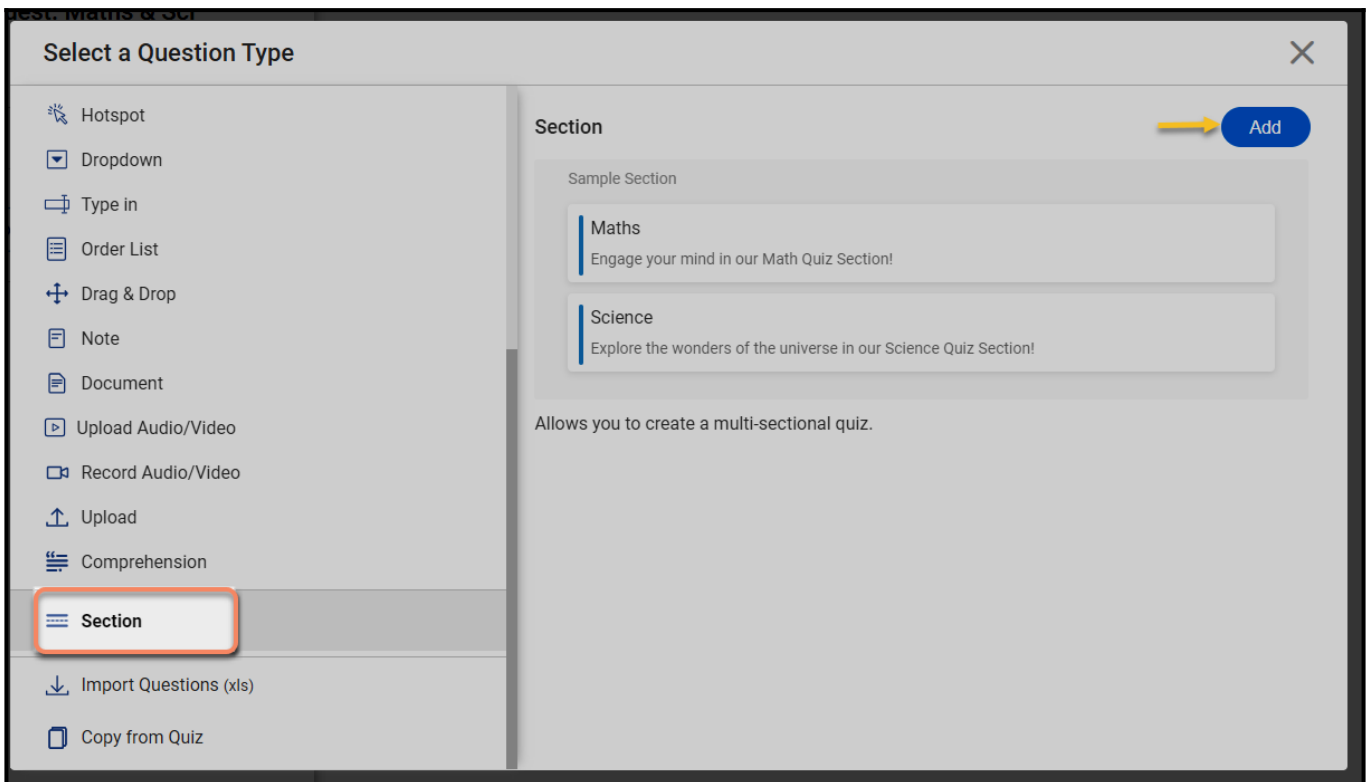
Select a Question Type

Hotspot
Dropdown
Type in
Order List
Drag & Drop
Note
Document
Upload Audio/Video
Record Audio/Video
Upload
Comprehension
Section
Import Questions (xls)
Copy from Quiz

Section

Add

Sample Section

Maths
Engage your mind in our Math Quiz Section!

Science
Explore the wonders of the universe in our Science Quiz Section!

Allows you to create a multi-sectional quiz.